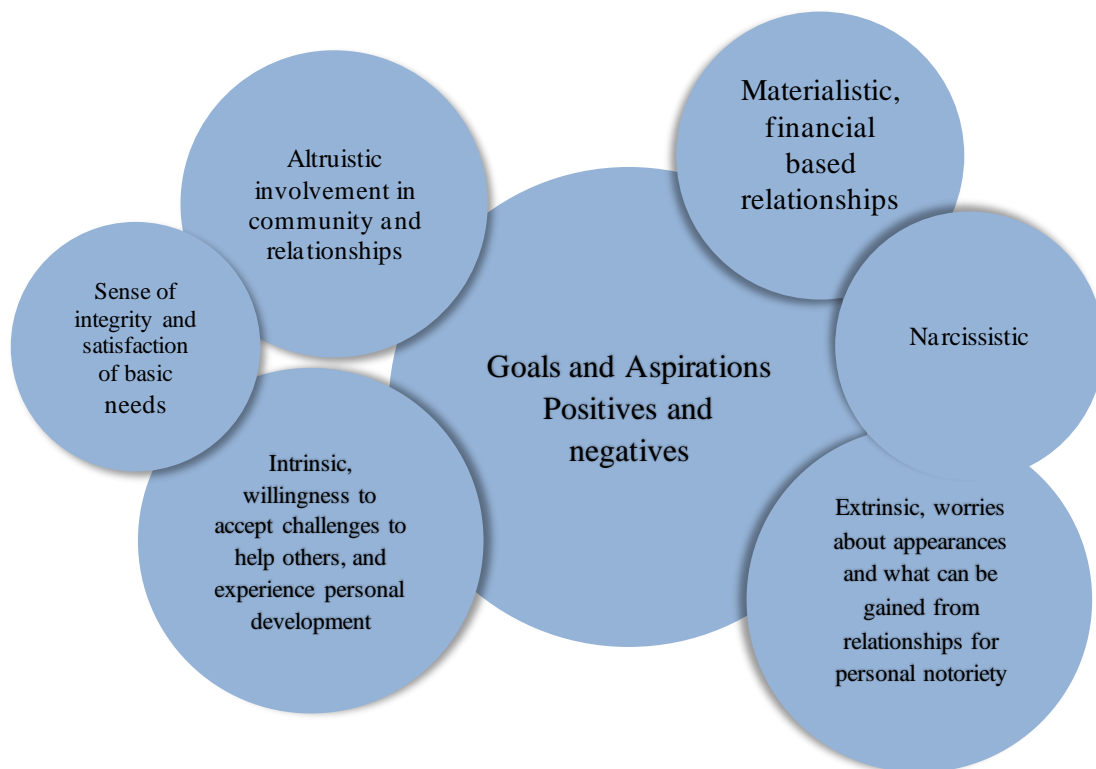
Goals and Aspirations Positives and negatives

Altruistic involvement in community and relationships

Sense of integrity and satisfaction of basic needs

Intrinsic, willingness to accept challenges to help others, and experience personal development

Materialistic, financial based relationships

Narcissistic

Extrinsic, worries about appearances and what can be gained from relationships for personal notoriety